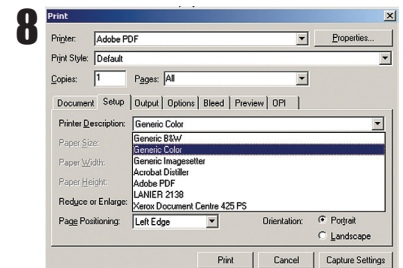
8

Print

Printer: Adobe PDF

Properties...

Print Style: Default

Copies: 1

Pages: All

Document | Setup | Output | Options | Bleed | Preview | OPI

Printer Description: Generic Color

Paper Size:

Paper Width:

Paper Height:

Reduce or Enlarge:

Page Positioning: Left Edge

Generic B&W
Generic Color
Generic Imagesetter
Acrobat Distiller
Adobe PDF
LANIER 2138
Xerox Document Centre 425 PS

Orientation: Portrait

Landscape

Print | Cancel | Capture Settings